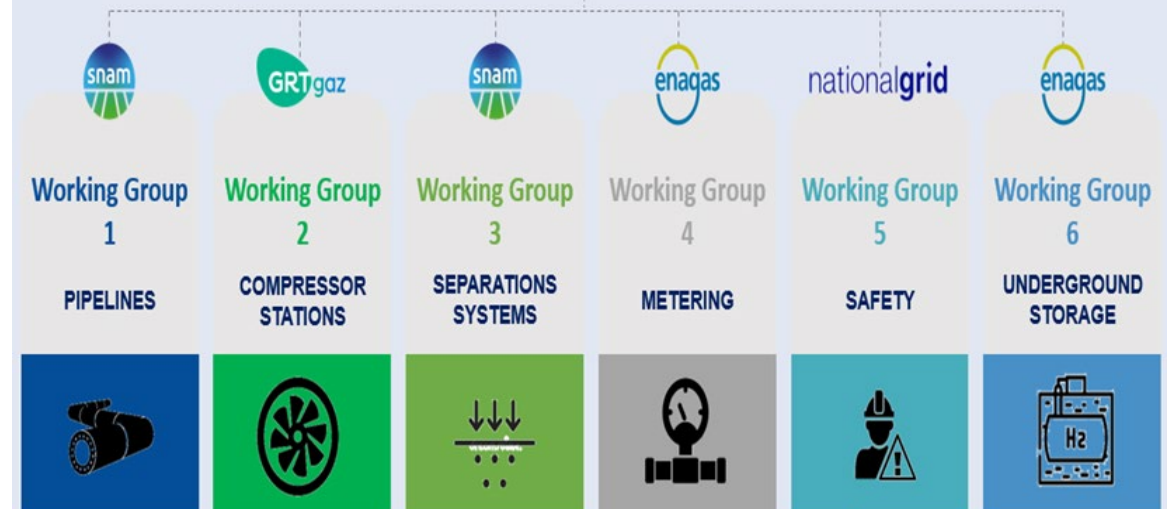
snam
Working Group 1
PIPELINES

GRTgaz
Working Group 2
COMPRESSOR STATIONS

snam
Working Group 3
SEPARATIONS SYSTEMS

enagas
Working Group 4
METERING

nationalgrid
Working Group 5
SAFETY

enagas
Working Group 6
UNDERGROUND STORAGE

$H_2$